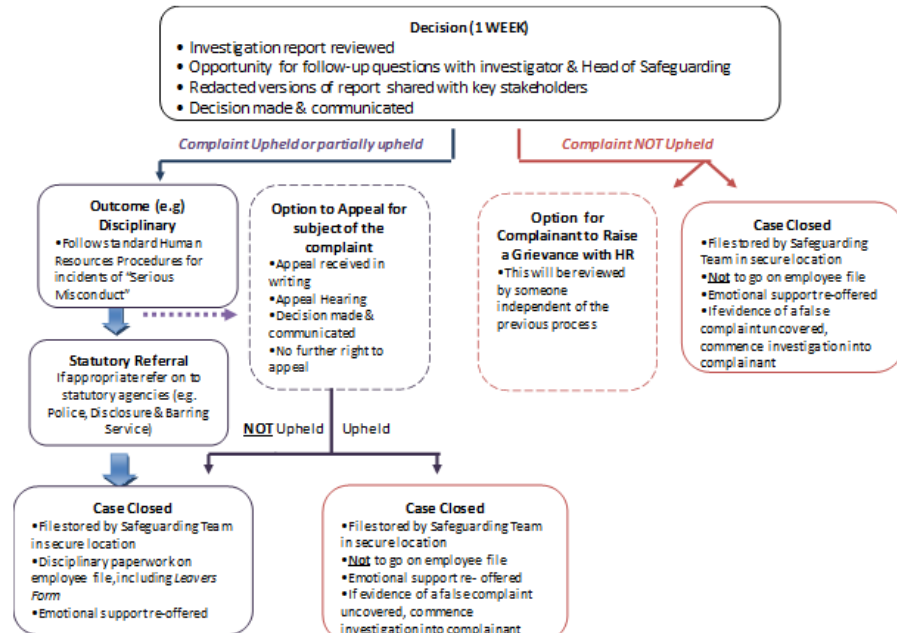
Decision (1 WEEK)
• Investigation report reviewed
• Opportunity for follow-up questions with investigator & Head of Safeguarding
• Redacted versions of report shared with key stakeholders
• Decision made & communicated

Complaint Upheld or partially upheld

Complaint NOT Upheld

Outcome (e.g) Disciplinary
•Follows standard Human Resources Procedures for incidents of "Serious Misconduct"

Option to Appeal for subject of the complaint
•Appeal received in writing
•Appeal Hearing
•Decision made & communicated
•No further right to appeal

Option for Complainant to Raise a Grievance with HR
•This will be reviewed by someone independent of the previous process

Case Closed
•File stored by Safeguarding Team in secure location
•Not to go on employee file
•Emotional support re-offered
•If evidence of a false complaint uncovered, commence investigation into complainant

Statutory Referral
If appropriate refer on to statutory agencies (e.g. Police, Disclosure & Barring Service)

NOT Upheld    Upheld

Case Closed
•File stored by Safeguarding Team in secure location
•Disciplinary paperwork on employee file, including Leavers Form
•Emotional support re-offered

Case Closed
•File stored by Safeguarding Team in secure location
•Not to go on employee file
•Emotional support re- offered
•If evidence of a false complaint uncovered, commence investigation into complainant